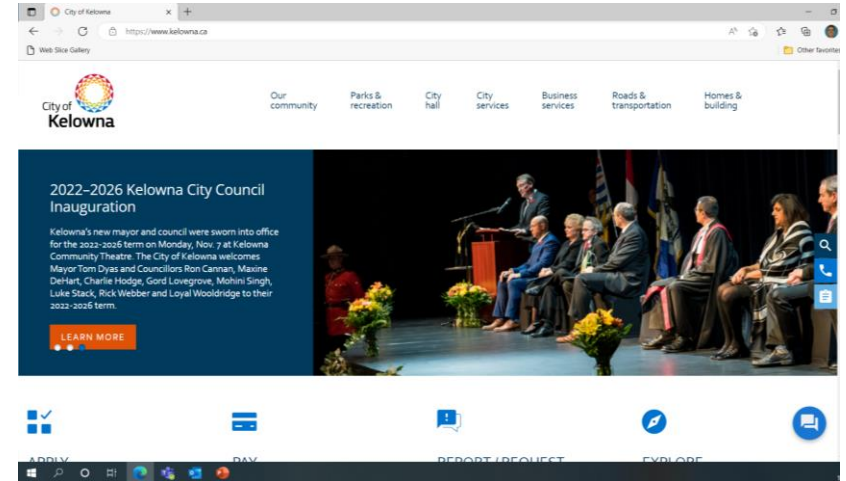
City of Kelowna ×

https://www.kelowna.ca

Web Slice Gallery

Other favorites

City of Kelowna

Our community

Parks & recreation

City hall

City services

Business services

Roads & transportation

Homes & building

2022–2026 Kelowna City Council Inauguration

Kelowna's new mayor and council were sworn into office for the 2022-2026 term on Monday, Nov. 7 at Kelowna Community Theatre. The City of Kelowna welcomes Mayor Tom Dyas and Councillors Ron Cannan, Maxine DeHart, Charlie Hodge, Gord Lovegrove, Mohini Singh, Luke Stack, Rick Webber and Loyal Wooldridge to their 2022-2026 term.

LEARN MORE

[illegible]

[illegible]

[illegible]

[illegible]